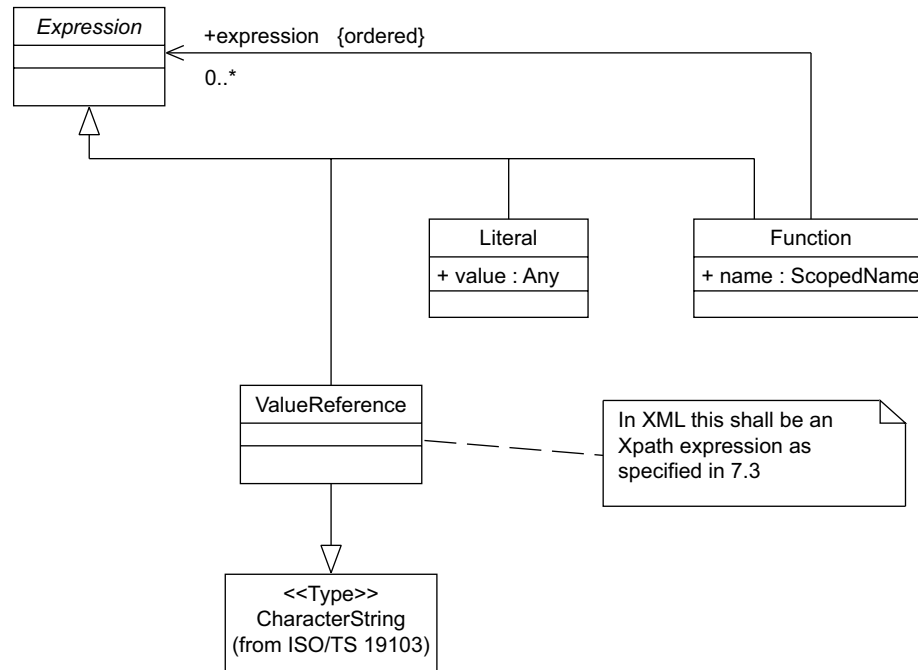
Expression

+expression {ordered}

0..*

Literal

+ value : Any

Function

+ name : ScopedName

ValueReference

In XML this shall be an Xpath expression as specified in 7.3

<<Type>>
CharacterString
(from ISO/TS 19103)